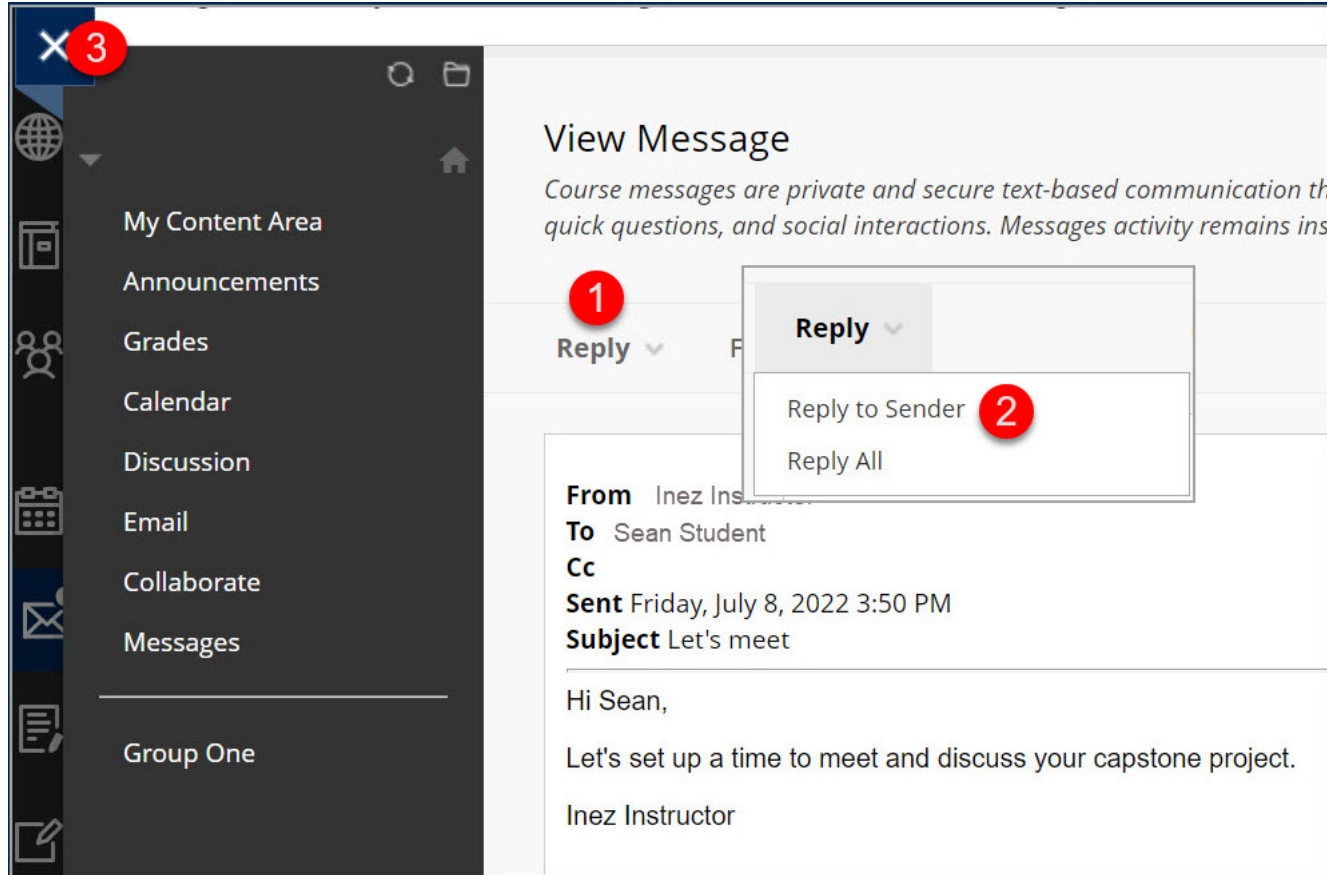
3

My Content Area
Announcements
Grades
Calendar
Discussion
Email
Collaborate
Messages

Group One

View Message
Course messages are private and secure text-based communication th quick questions, and social interactions. Messages activity remains ins

1
Reply F

Reply
Reply to Sender 2
Reply All

From Inez Instructor
To Sean Student
Cc
Sent Friday, July 8, 2022 3:50 PM
Subject Let's meet

Hi Sean,

Let's set up a time to meet and discuss your capstone project.

Inez Instructor